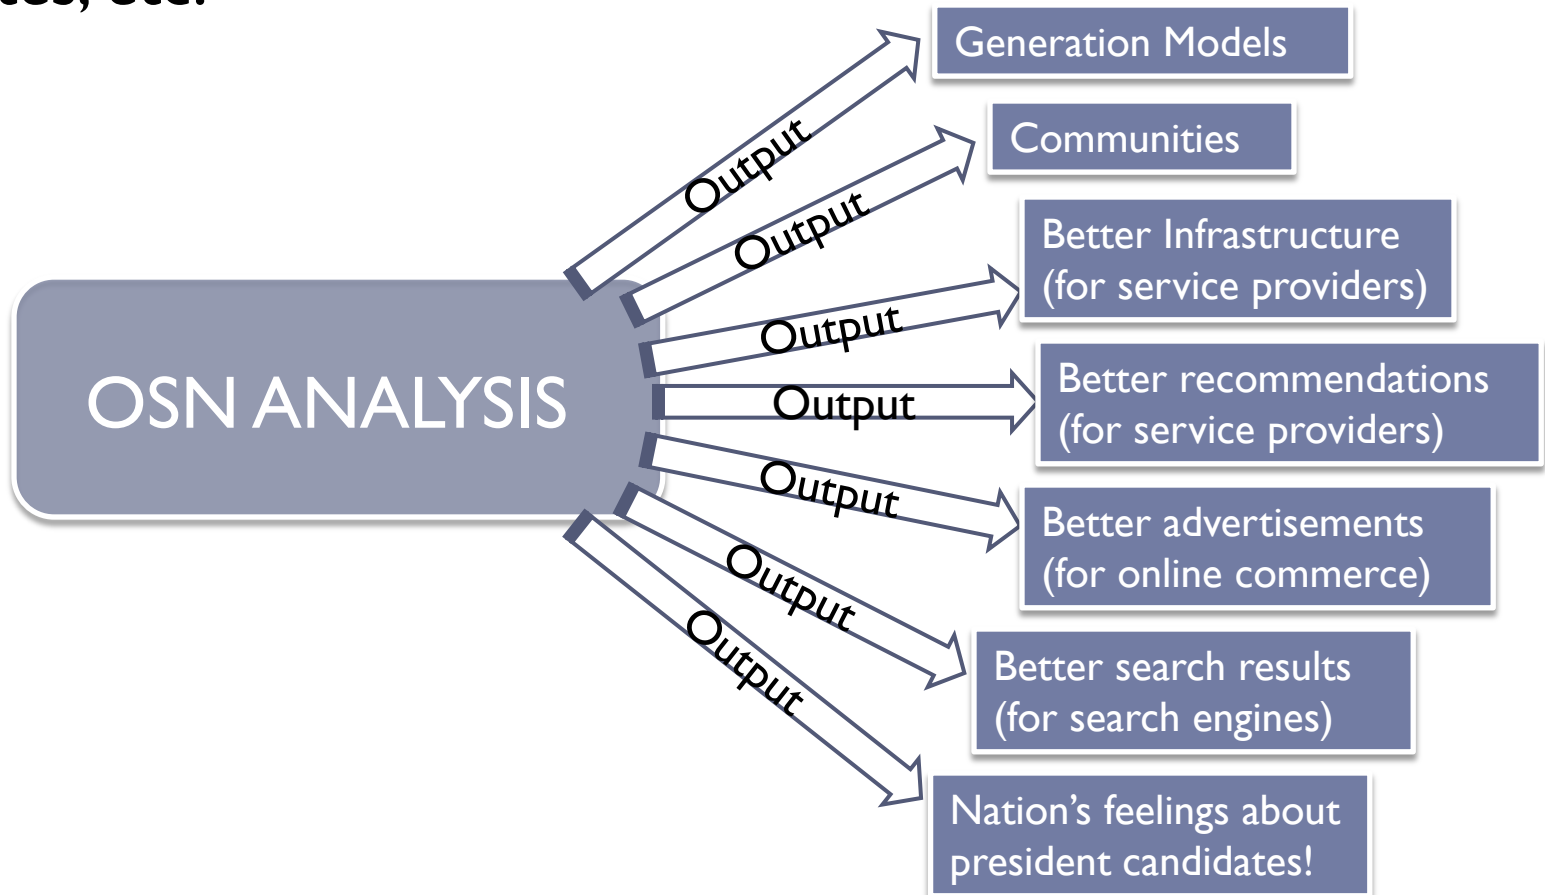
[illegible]

OSN ANALYSIS

Output
Generation Models

Output
Communities

Output
Better Infrastructure (for service providers)

Output
Better recommendations (for service providers)

Output
Better advertisements (for online commerce)

Output
Better search results (for search engines)

Output
Nation's feelings about president candidates!